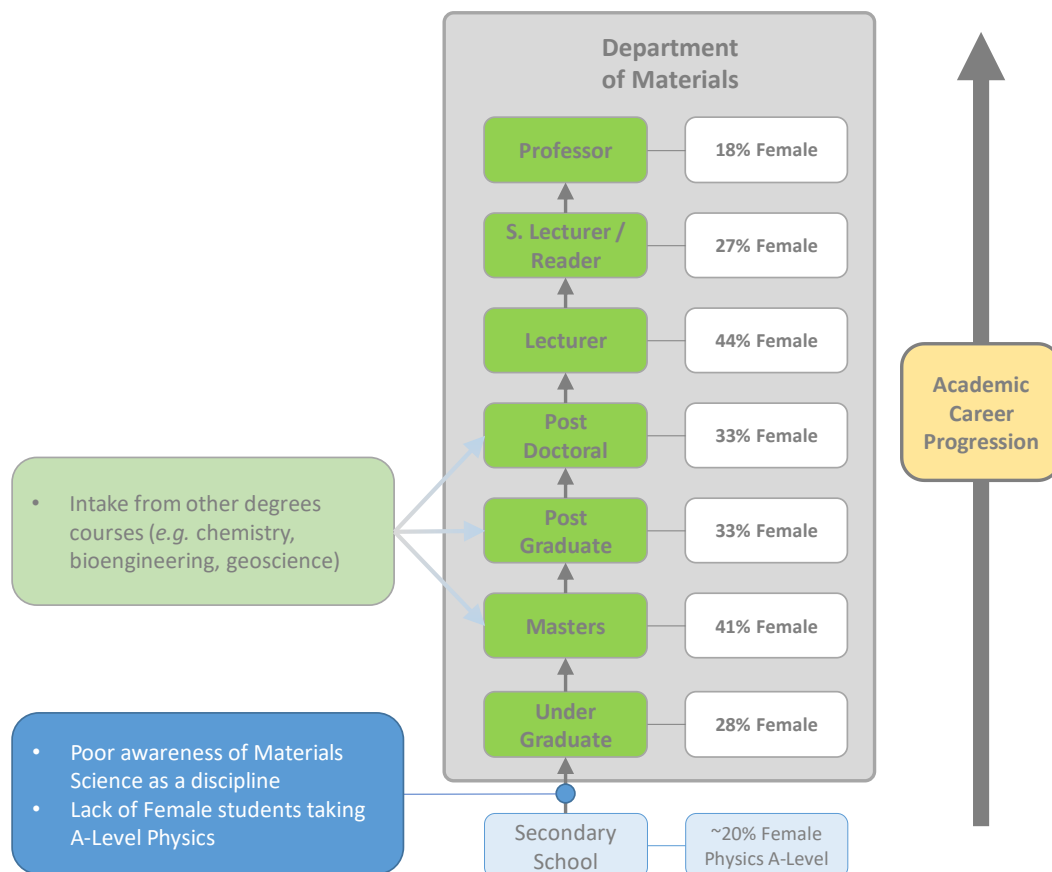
Department of Materials

Professor
18% Female

S. Lecturer / Reader
27% Female

Lecturer
44% Female

Post Doctoral
33% Female

Post Graduate
33% Female

Masters
41% Female

Under Graduate
28% Female

Academic Career Progression

• Intake from other degrees courses (*e.g.* chemistry, bioengineering, geoscience)

• Poor awareness of Materials Science as a discipline
• Lack of Female students taking A-Level Physics

Secondary School
~20% Female Physics A-Level